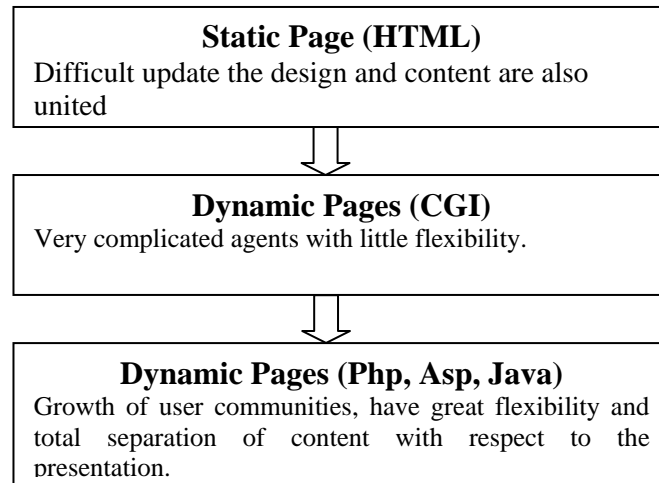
Static Page (HTML)
Difficult update the design and content are also united

Dynamic Pages (CGI)
Very complicated agents with little flexibility.

Dynamic Pages (Php, Asp, Java)
Growth of user communities, have great flexibility and total separation of content with respect to the presentation.